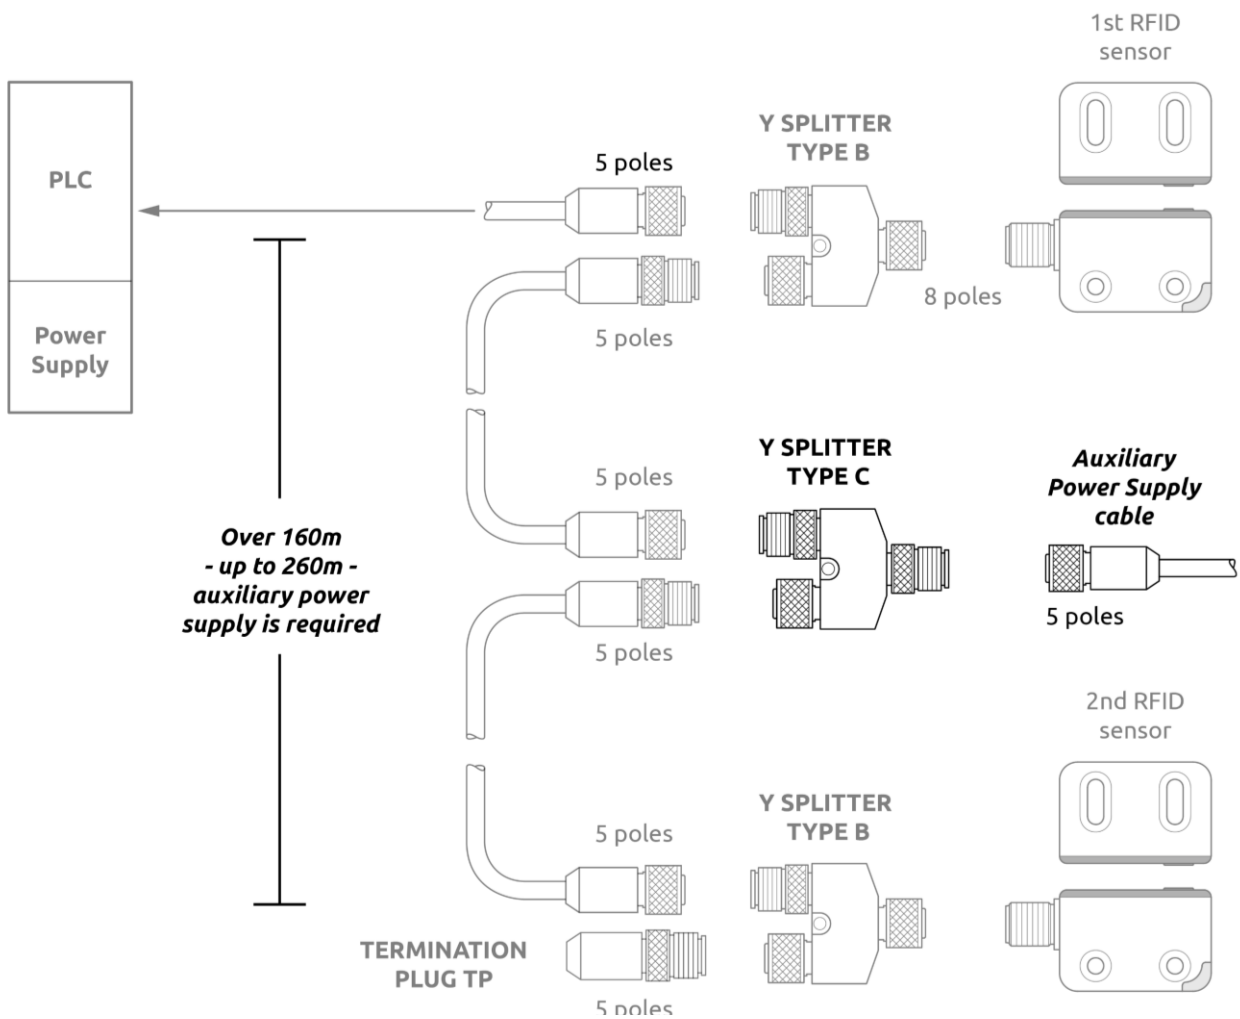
1st RFID sensor

PLC

Power Supply

Y SPLITTER TYPE B

5 poles

8 poles

5 poles

5 poles

Y SPLITTER TYPE C

Auxiliary Power Supply cable

Over 160m - up to 260m - auxiliary power supply is required

5 poles

5 poles

2nd RFID sensor

Y SPLITTER TYPE B

5 poles

TERMINATION PLUG TP

5 poles